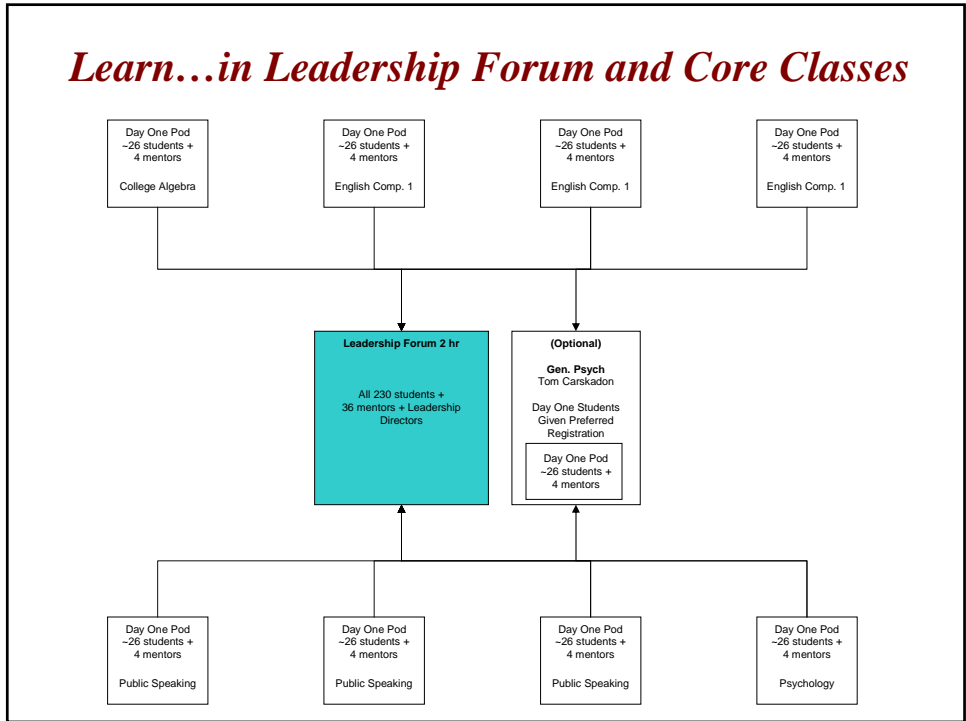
Learn…in Leadership Forum and Core Classes

Day One Pod
~26 students +
4 mentors

College Algebra

Day One Pod
~26 students +
4 mentors

English Comp. 1

Day One Pod
~26 students +
4 mentors

English Comp. 1

Day One Pod
~26 students +
4 mentors

English Comp. 1

Leadership Forum 2 hr

All 230 students +
36 mentors + Leadership
Directors

(Optional)

Gen. Psych
Tom Carskadon

Day One Students
Given Preferred
Registration

Day One Pod
~26 students +
4 mentors

Day One Pod
~26 students +
4 mentors

Public Speaking

Day One Pod
~26 students +
4 mentors

Public Speaking

Day One Pod
~26 students +
4 mentors

Public Speaking

Day One Pod
~26 students +
4 mentors

Psychology